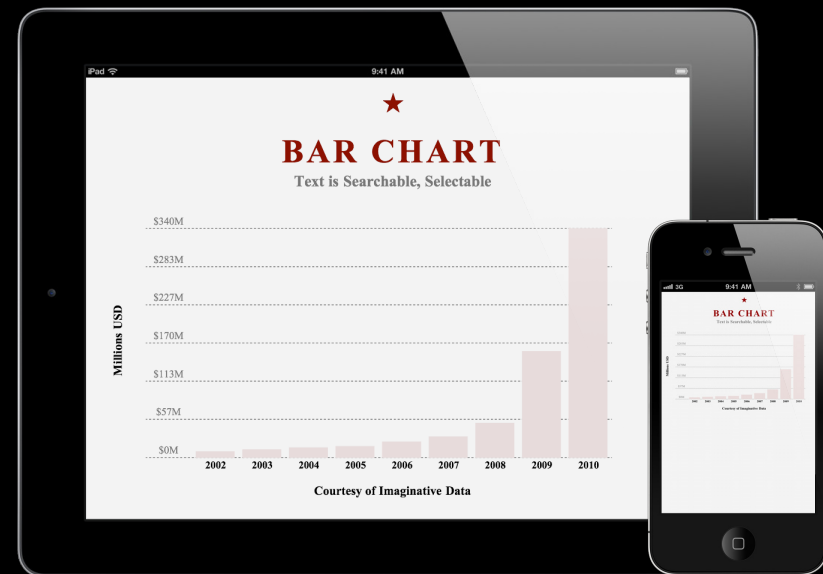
iPad

9:41 AM

★

BAR CHART

Text is Searchable, Selectable

$340M

$283M

$227M

$170M

$113M

$57M

$0M

Millions USD

2002 2003 2004 2005 2006 2007 2008 2009 2010

Courtesy of Imaginative Data

3G

9:41 AM

★

BAR CHART

Text is Searchable, Selectable

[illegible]

Millions USD

2002 2003 2004 2005 2006 2007 2008 2009 2010

Courtesy of Imaginative Data